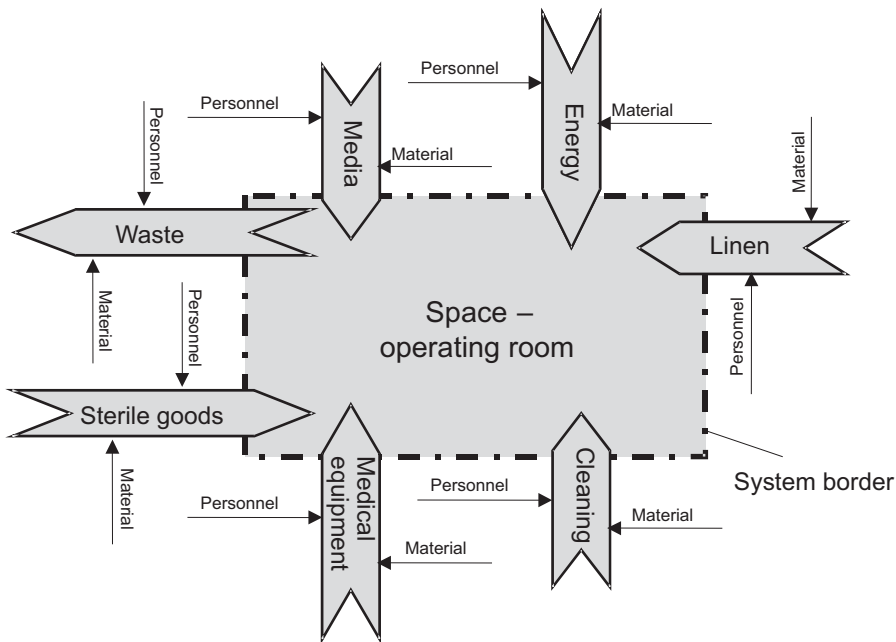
Personnel

Energy

Material

Personnel

Media

Material

Personnel

Material

Waste

Linen

Material

Personnel

Space – operating room

Personnel

Sterile goods

Medical equipment

Cleaning

System border

Material

Personnel

Personnel

Material

Material